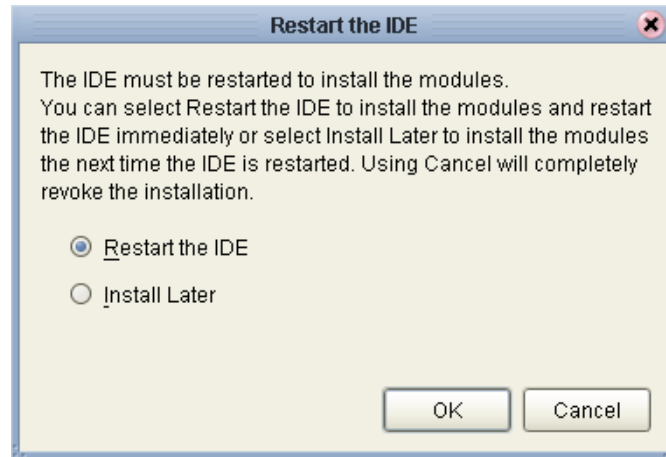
Restart the IDE

The IDE must be restarted to install the modules.
You can select Restart the IDE to install the modules and restart the IDE immediately or select Install Later to install the modules the next time the IDE is restarted. Using Cancel will completely revoke the installation.

Restart the IDE

Install Later

OK

Cancel